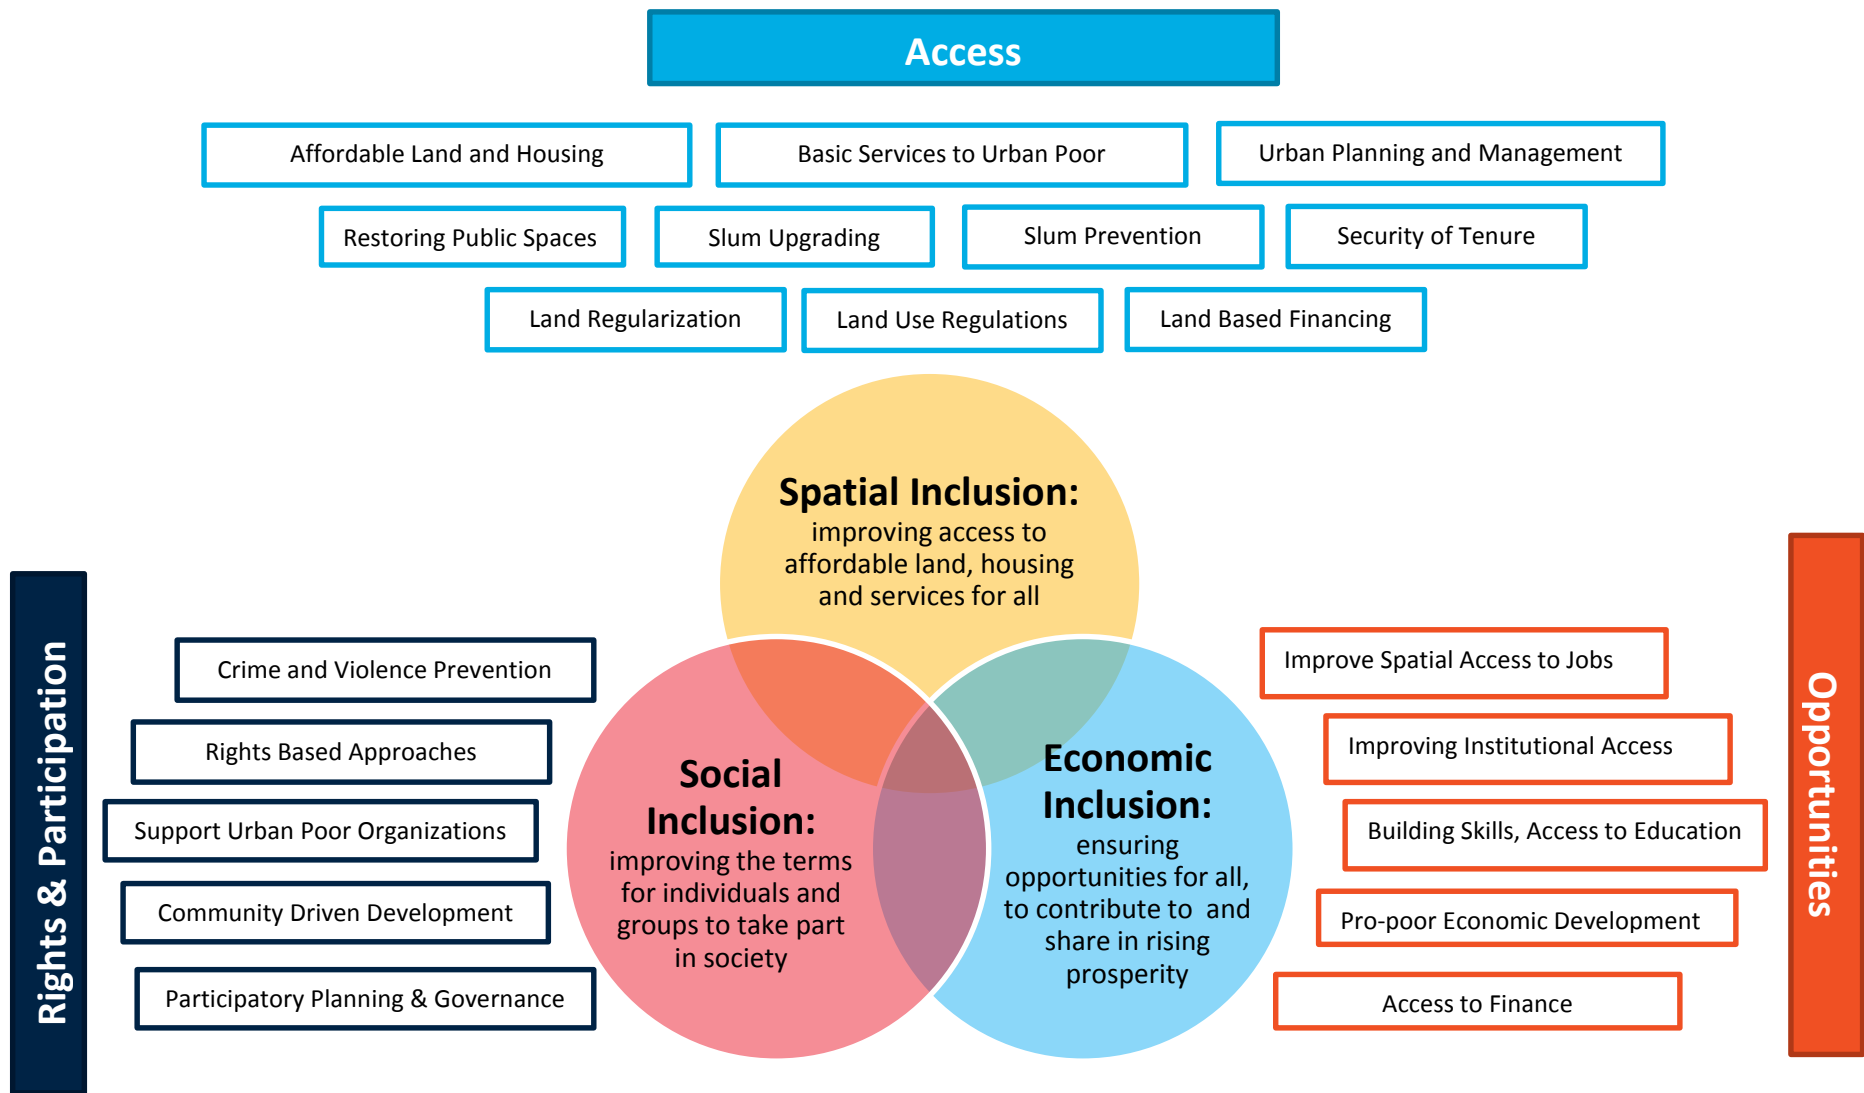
Access

Affordable Land and Housing

Basic Services to Urban Poor

Urban Planning and Management

Restoring Public Spaces

Slum Upgrading

Slum Prevention

Security of Tenure

Land Regularization

Land Use Regulations

Land Based Financing

Spatial Inclusion: improving access to affordable land, housing and services for all

Rights & Participation

Crime and Violence Prevention

Rights Based Approaches

Support Urban Poor Organizations

Community Driven Development

Participatory Planning & Governance

Social Inclusion: improving the terms for individuals and groups to take part in society

Economic Inclusion: ensuring opportunities for all, to contribute to and share in rising prosperity

Improve Spatial Access to Jobs

Improving Institutional Access

Building Skills, Access to Education

Pro-poor Economic Development

Access to Finance

Opportunities